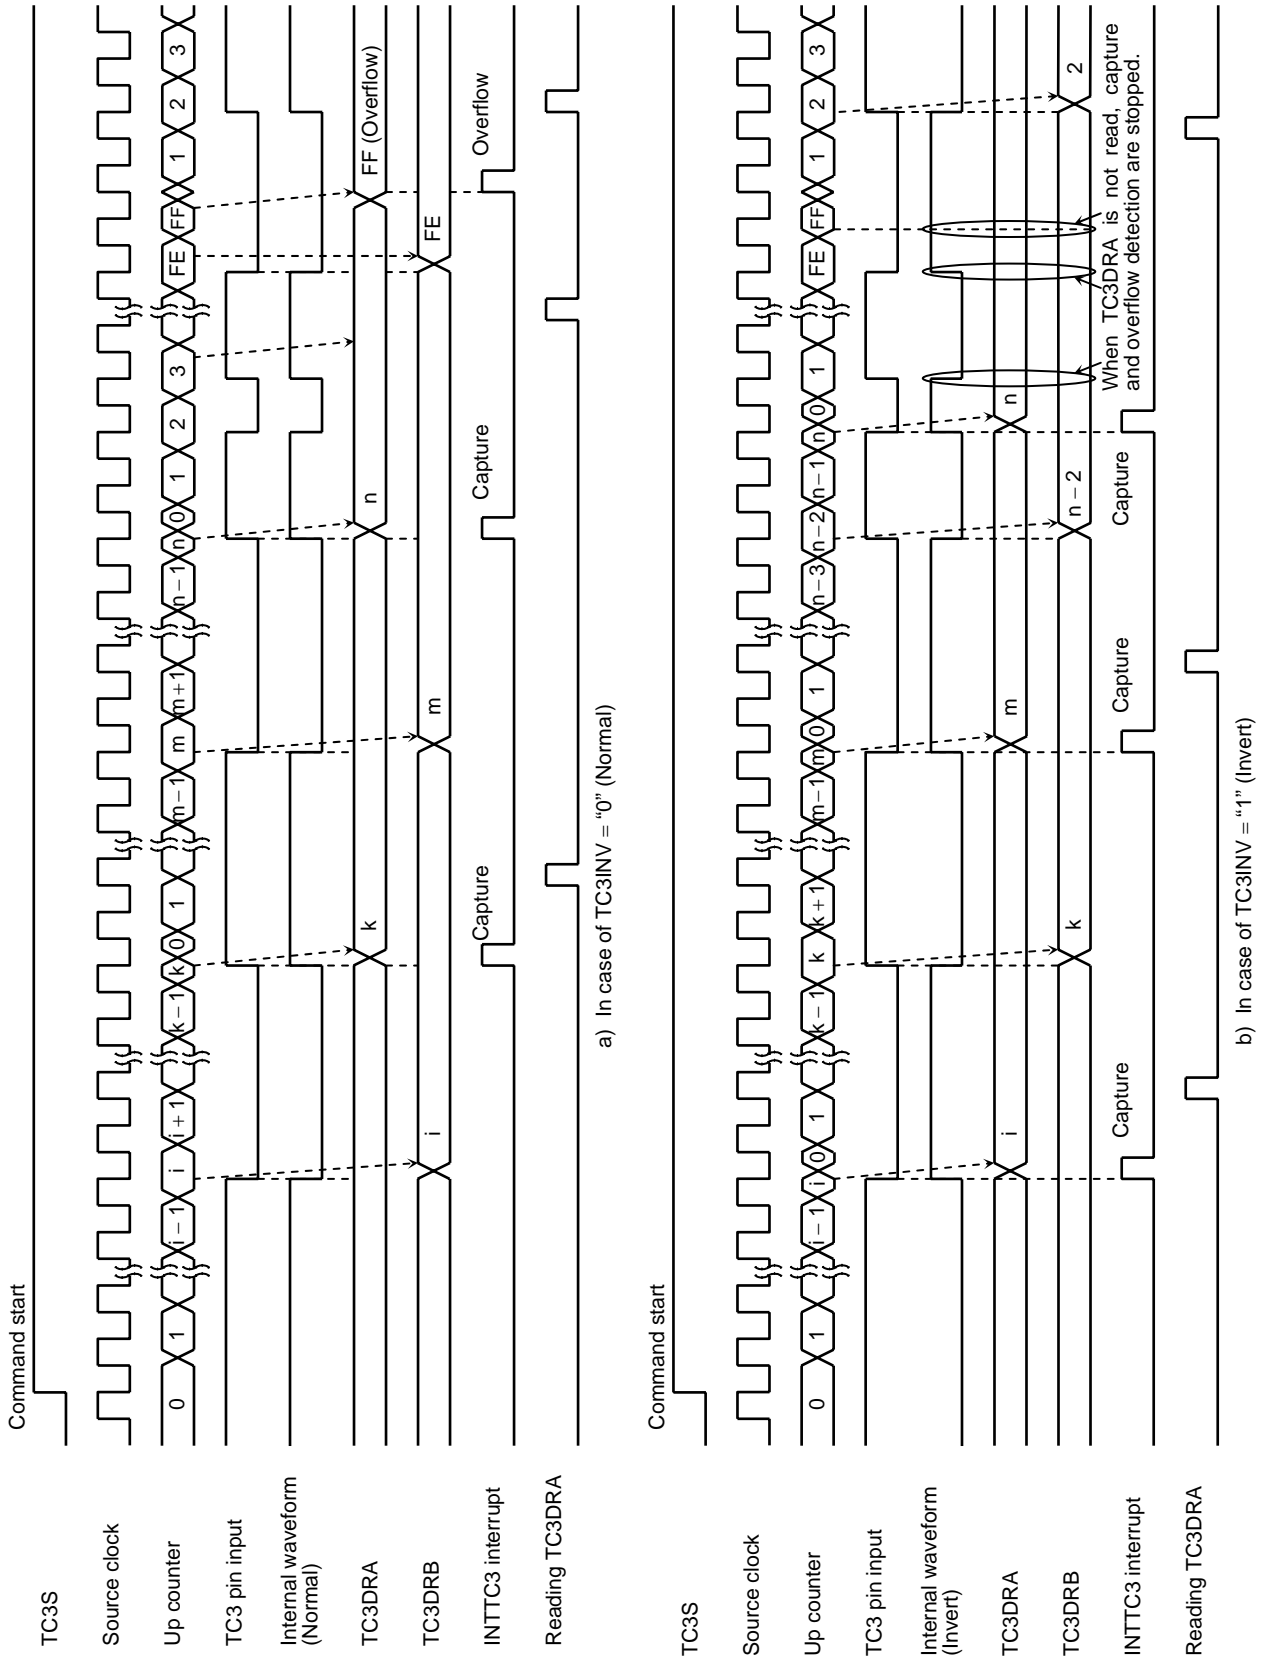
TC3S

Source clock

Up counter

TC3 pin input

Internal waveform (Normal)

TC3DRA

TC3DRB

INTTC3 interrupt

Reading TC3DRA

Command start

0 1 i − 1 i i + 1 k − 1 k 0 1 m − 1 m m + 1 n − 1 n 0 1 2 3 FE FF 1 2 3

k n FF (Overflow)

i m FE

Capture Capture Overflow

a) In case of TC3INV = "0" (Normal)

TC3S

Source clock

Up counter

TC3 pin input

Internal waveform (Invert)

TC3DRA

TC3DRB

INTTC3 interrupt

Reading TC3DRA

Command start

0 1 i − 1 i 0 1 k − 1 k k + 1 m − 1 m 0 1 n − 3 n − 2 n − 1 n 0 1 FE FF 1 2 3

i m n

k n − 2 2

Capture Capture Capture

When TC3DRA is not read, capture and overflow detection are stopped.

b) In case of TC3INV = "1" (Invert)